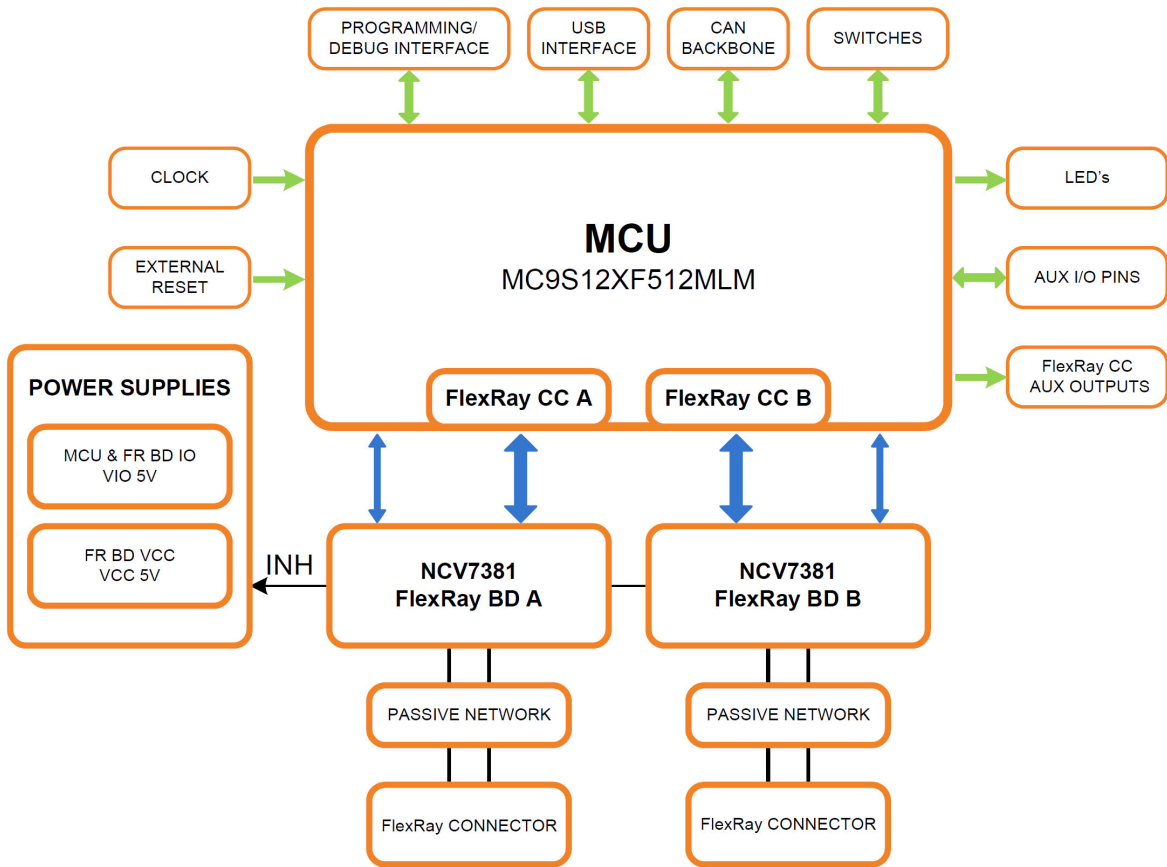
PROGRAMMING/ DEBUG INTERFACE

USB INTERFACE

CAN BACKBONE

SWITCHES

CLOCK

EXTERNAL RESET

MCU
MC9S12XF512MLM

LED's

AUX I/O PINS

FlexRay CC AUX OUTPUTS

FlexRay CC A

FlexRay CC B

POWER SUPPLIES

MCU & FR BD IO VIO 5V

FR BD VCC VCC 5V

INH

NCV7381 FlexRay BD A

NCV7381 FlexRay BD B

PASSIVE NETWORK

PASSIVE NETWORK

FlexRay CONNECTOR

FlexRay CONNECTOR